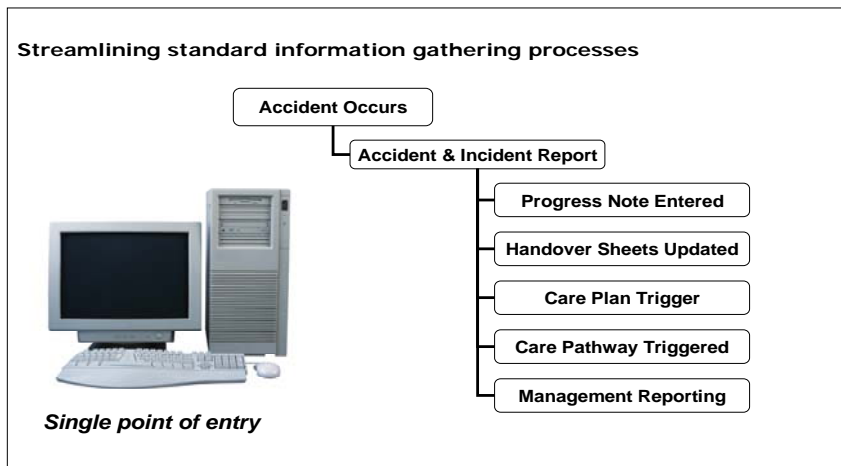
Streamlining standard information gathering processes

Accident Occurs

Accident & Incident Report

Progress Note Entered

Handover Sheets Updated

Care Plan Trigger

Care Pathway Triggered

Management Reporting

Single point of entry